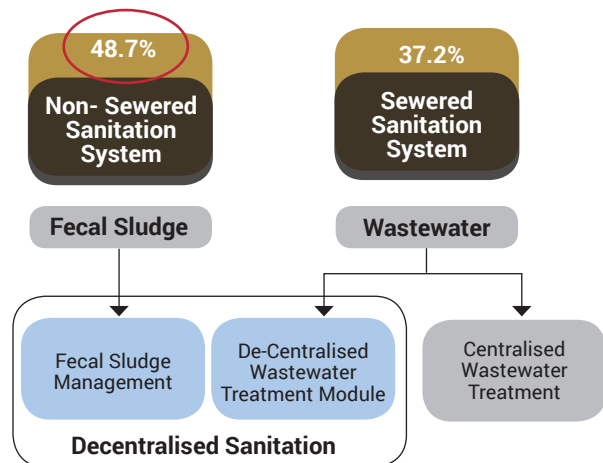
48.7%

Non- Sewered Sanitation System

37.2%

Sewered Sanitation System

Fecal Sludge

Wastewater

Fecal Sludge Management

De-Centralised Wastewater Treatment Module

Centralised Wastewater Treatment

Decentralised Sanitation